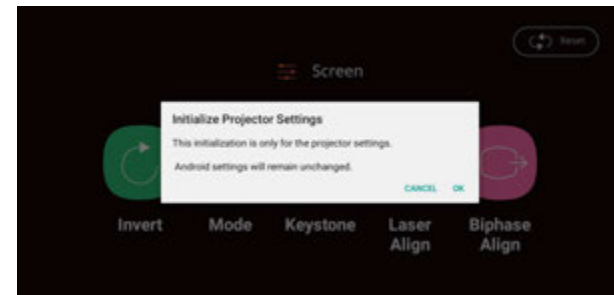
Reset

Screen

Initialize Projector Settings

This initialization is only for the projector settings.

Android settings will remain unchanged.

CANCEL OK

Invert Mode Keystone Laser Align Biphase Align